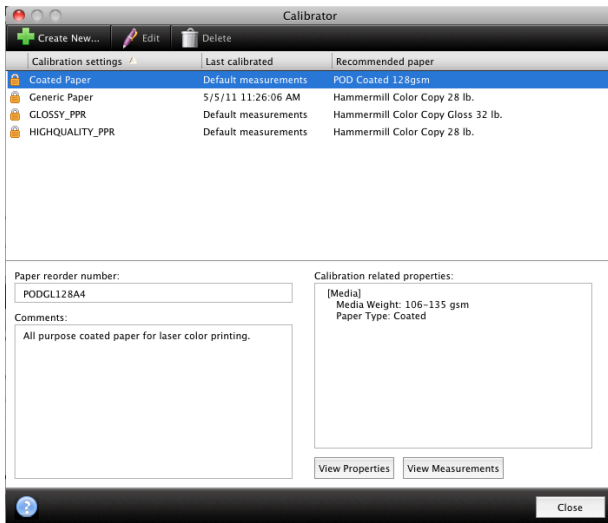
Calibrator

Create New... Edit Delete

| Calibration settings | Last calibrated | Recommended paper |
|---|---|---|
| Coated Paper | Default measurements | POD Coated 128gsm |
| Generic Paper | 5/5/11 11:26:06 AM | Hammermill Color Copy 28 lb. |
| GLOSSY_PPR | Default measurements | Hammermill Color Copy Gloss 32 lb. |
| HIGHQUALITY_PPR | Default measurements | Hammermill Color Copy 28 lb. |

Paper reorder number:
PODGL128A4

Comments:
All purpose coated paper for laser color printing.

Calibration related properties:
[Media]
Media Weight: 106-135 gsm
Paper Type: Coated

View Properties
View Measurements

?
Close